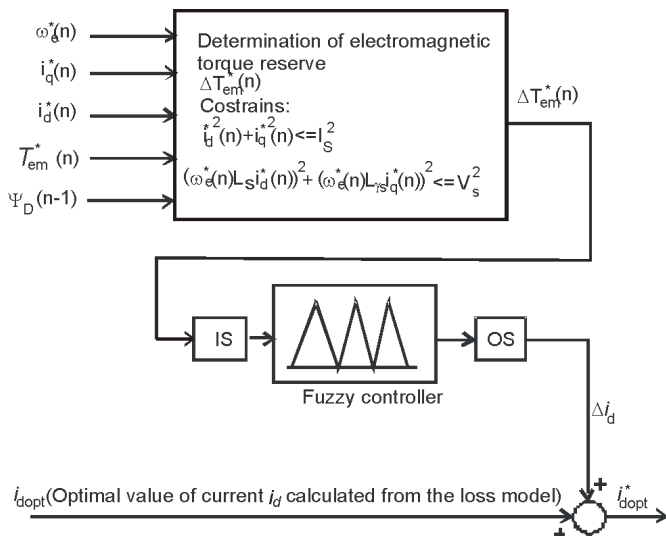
$\omega_e^*(n)$
$i_q^*(n)$
$i_d^*(n)$
$T_{em}^*(n)$
$\Psi_D(n-1)$

Determination of electromagnetic torque reserve
$\Delta T_{em}^*(n)$
Costrains:
$i_d^{*2}(n)+i_q^{*2}(n)<=I_S^2$
$(\omega_e^*(n)L_s i_d^*(n))^2+(\omega_e^*(n)L_{\gamma s} i_q^*(n))^2<=V_s^2$

$\Delta T_{em}^*(n)$

IS
OS
Fuzzy controller

$\Delta i_d$

$i_{dopt}$(Optimal value of current $i_d$ calculated from the loss model)

+
-
$i_{dopt}^*$